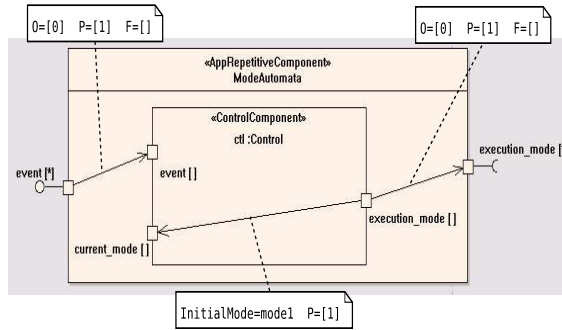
O=[0]  P=[1]  F=[]

O=[0]  P=[1]  F=[]

«AppRepetitiveComponent»
ModeAutomata

«ControlComponent»
ctl :Control

event [*]

event []

execution_mode [

execution_mode []

current_mode []

InitialMode=mode1  P=[1]